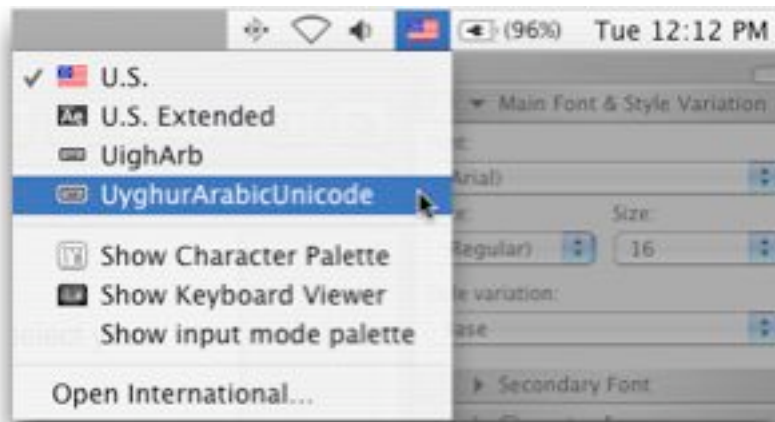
(96%) Tue 12:12 PM

✓ U.S.
U.S. Extended
UighArb
UyghurArabicUnicode

Show Character Palette
Show Keyboard Viewer
Show input mode palette

Open International...

Main Font & Style Variation
Arial)
Size:
Regular)
16
le variation:
ase
Secondary Font